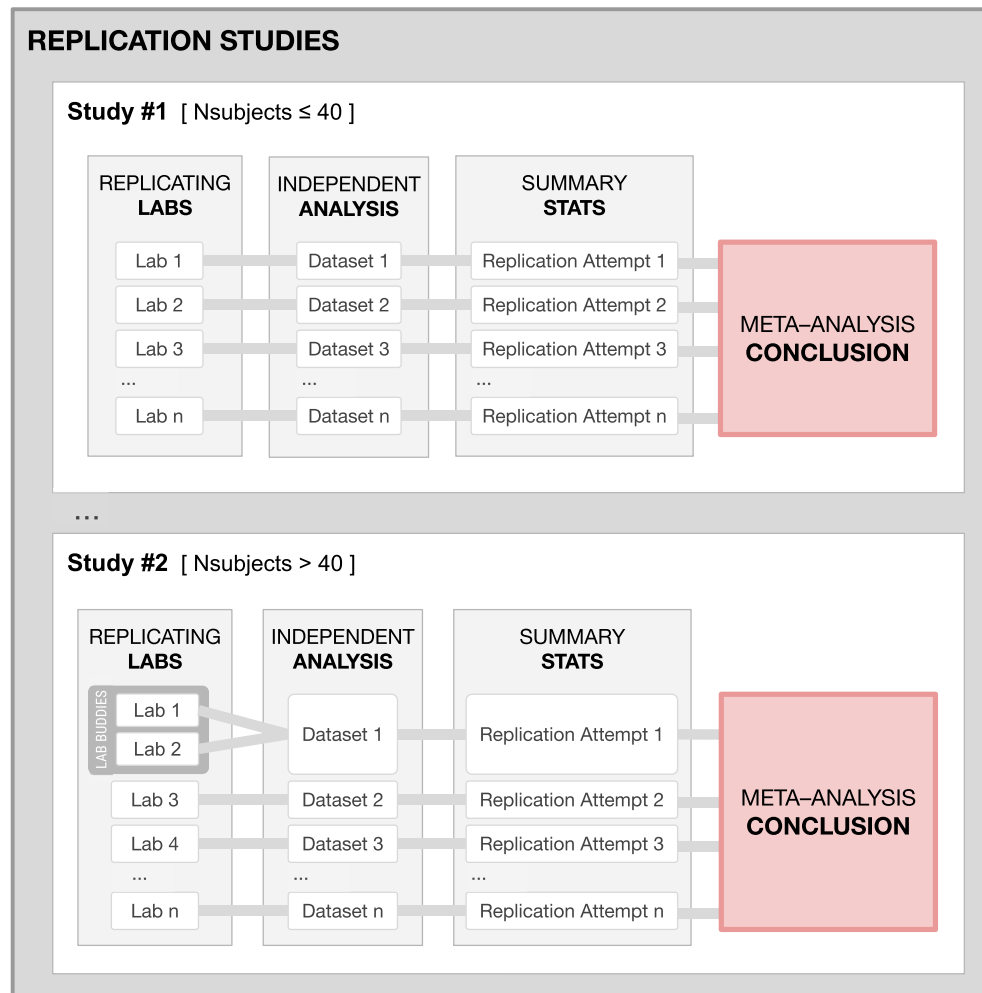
REPLICATION STUDIES

Study #1 [ Nsubjects ≤ 40 ]

REPLICATING LABS

Lab 1
Lab 2
Lab 3
...
Lab n

INDEPENDENT ANALYSIS

Dataset 1
Dataset 2
Dataset 3
...
Dataset n

SUMMARY STATS

Replication Attempt 1
Replication Attempt 2
Replication Attempt 3
...
Replication Attempt n

META–ANALYSIS CONCLUSION

...

Study #2 [ Nsubjects > 40 ]

REPLICATING LABS

LAB BUDDIES
Lab 1
Lab 2
Lab 3
Lab 4
...
Lab n

INDEPENDENT ANALYSIS

Dataset 1
Dataset 2
Dataset 3
...
Dataset n

SUMMARY STATS

Replication Attempt 1
Replication Attempt 2
Replication Attempt 3
...
Replication Attempt n

META–ANALYSIS CONCLUSION